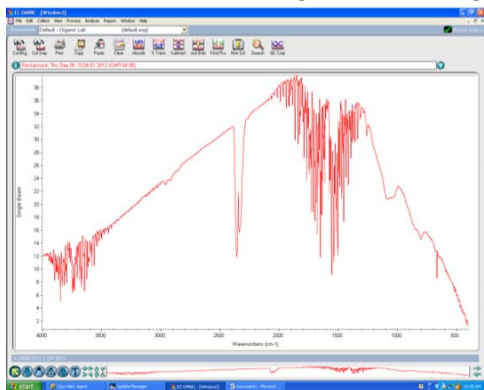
EZ OMNIC - [Window1]

File Edit Collect View Process Analyze Report Window Help

Experiment Default - Organic Lab (default.exp)

Config Col Bkg Print Copy Paste Clear Absorb %Trans Subtract Aut Bsln Find Pks Nrm Scl Search QC Cmp

Background, Thu Sep 06 10:04:51 2012 (GMT-04:00)

Single Beam

38 36 34 32 30 28 26 24 22 20 18 16 14 12 10 8 6 4 2

3500 3000 2500 2000 1500 1000 500

Wavenumbers (cm-1)

start

Cisco NAC Agent

Update Manager

EZ OMNIC - [Window1]

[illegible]